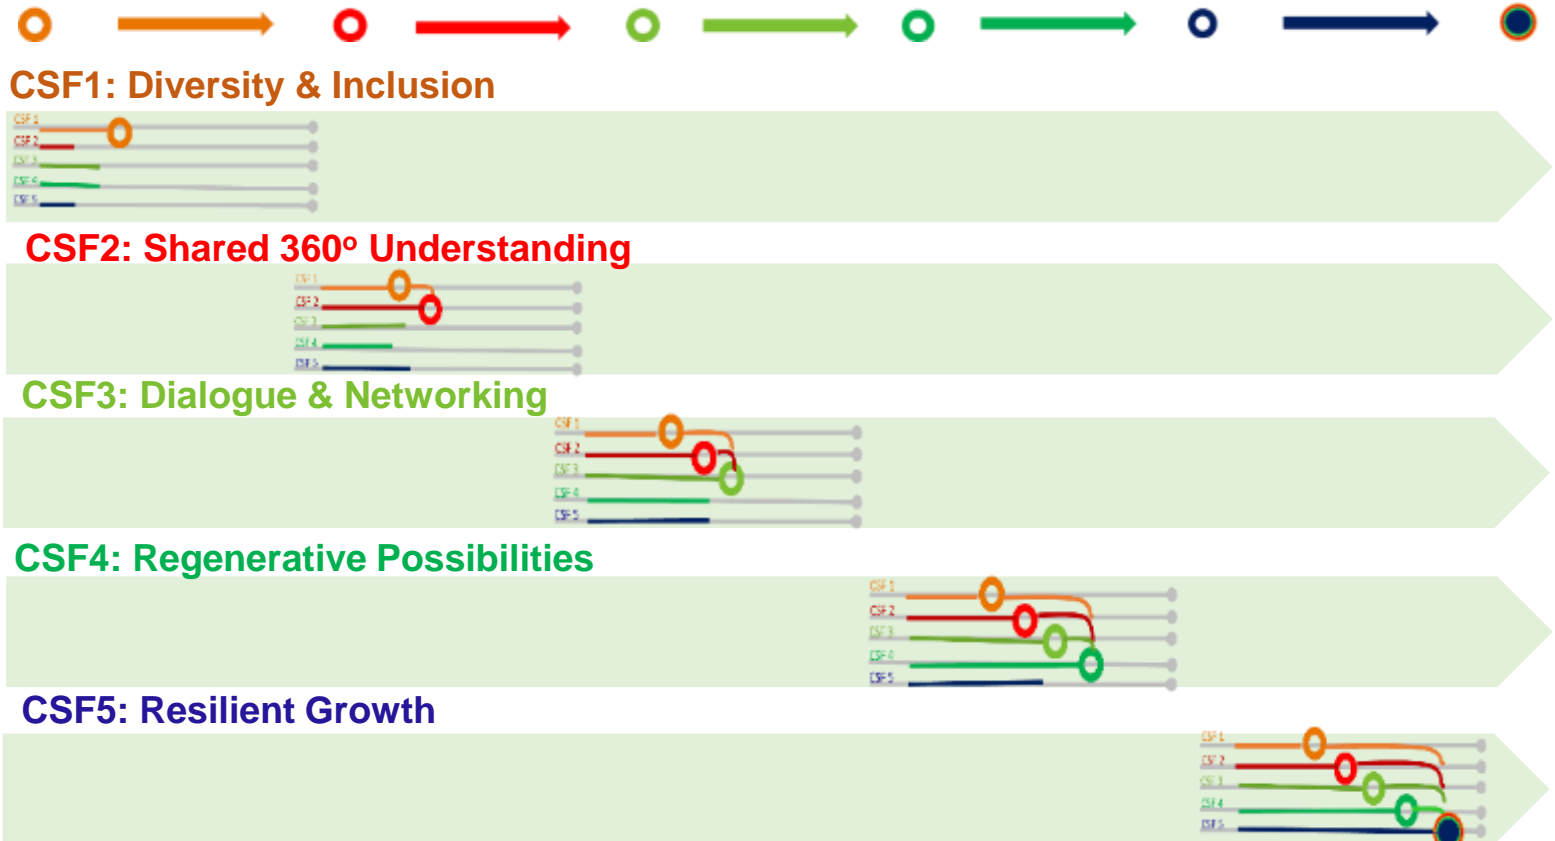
CSF1: Diversity & Inclusion

CSF 1
CSF 2
CSF 3
CSF 4
CSF 5

CSF2: Shared 360º Understanding

CSF 1
CSF 2
CSF 3
CSF 4
CSF 5

CSF3: Dialogue & Networking

CSF 1
CSF 2
CSF 3
CSF 4
CSF 5

CSF4: Regenerative Possibilities

CSF 1
CSF 2
CSF 3
CSF 4
CSF 5

CSF5: Resilient Growth

CSF 1
CSF 2
CSF 3
CSF 4
CSF 5